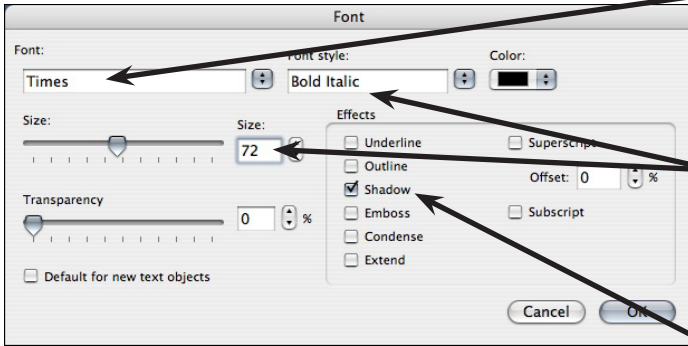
Font

Font:
Times

Font style:
Bold Italic

Color:

Size:

Size:
72

Transparency
0 %

Default for new text objects

Effects
Underline
Outline
Shadow
Emboss
Condense
Extend

Superscript
Offset: 0 %
Subscript

Cancel
OK